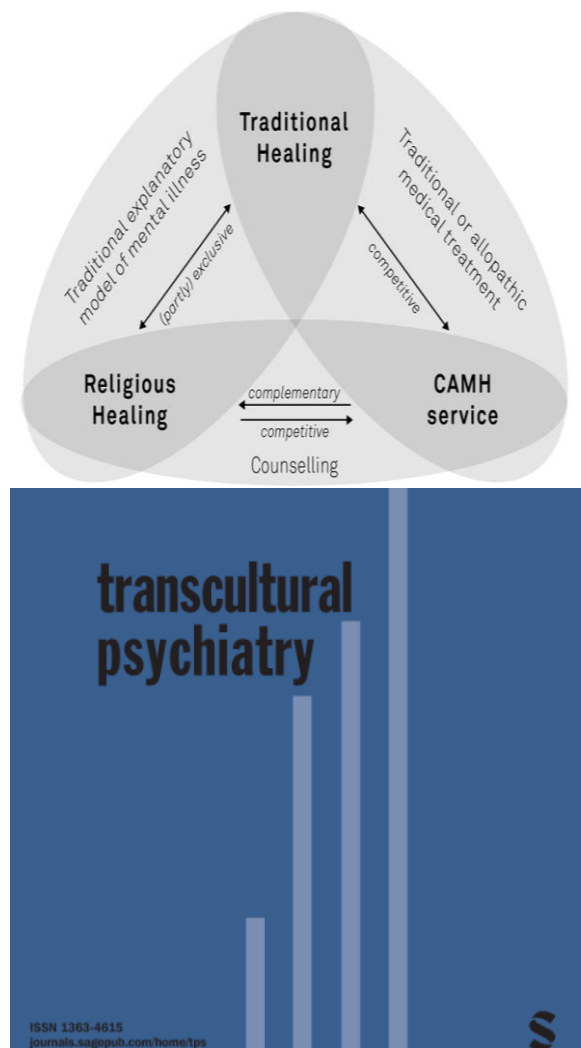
Traditional Healing

Traditional explanatory model of mental illness

Traditional or allopathic medical treatment

(partly) exclusive

competitive

Religious Healing

CAMH service

complementary

competitive

Counselling

transcultural psychiatry

ISSN 1363-4615
journals.sagepub.com/home/tps

S